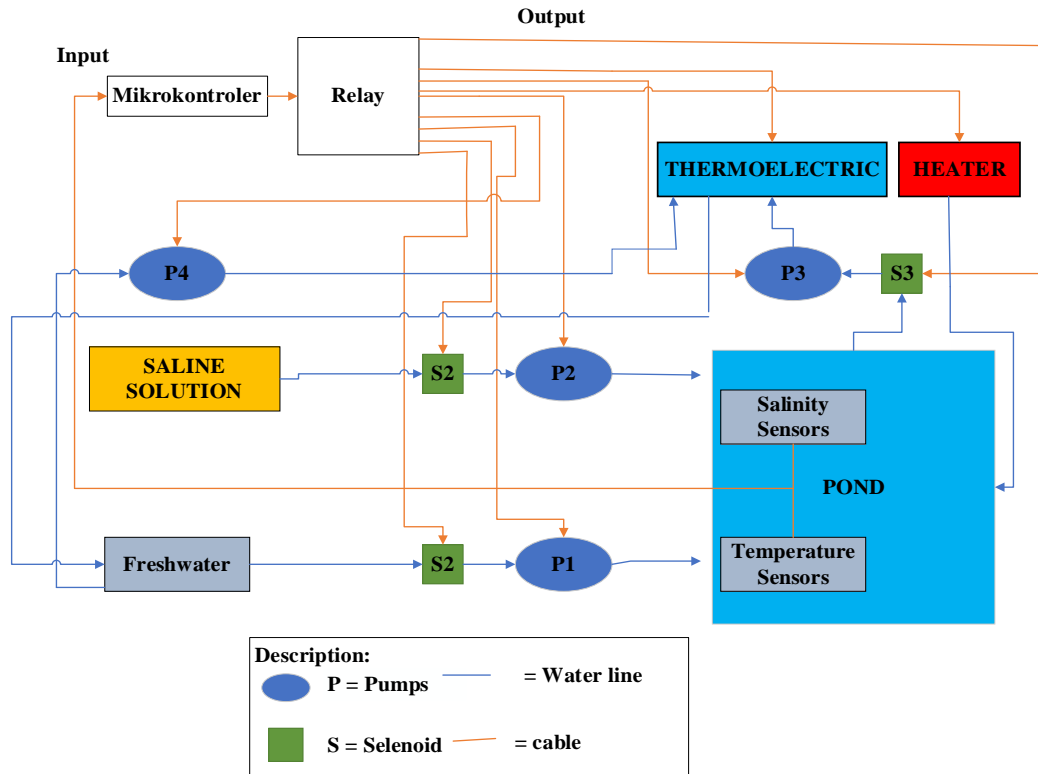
Output

Input

Mikrokontroler

Relay

THERMOELECTRIC

HEATER

P4

P3

S3

SALINE SOLUTION

S2

P2

Salinity Sensors

POND

Freshwater

S2

P1

Temperature Sensors

Description:

P = Pumps

= Water line

S = Selenoid

= cable